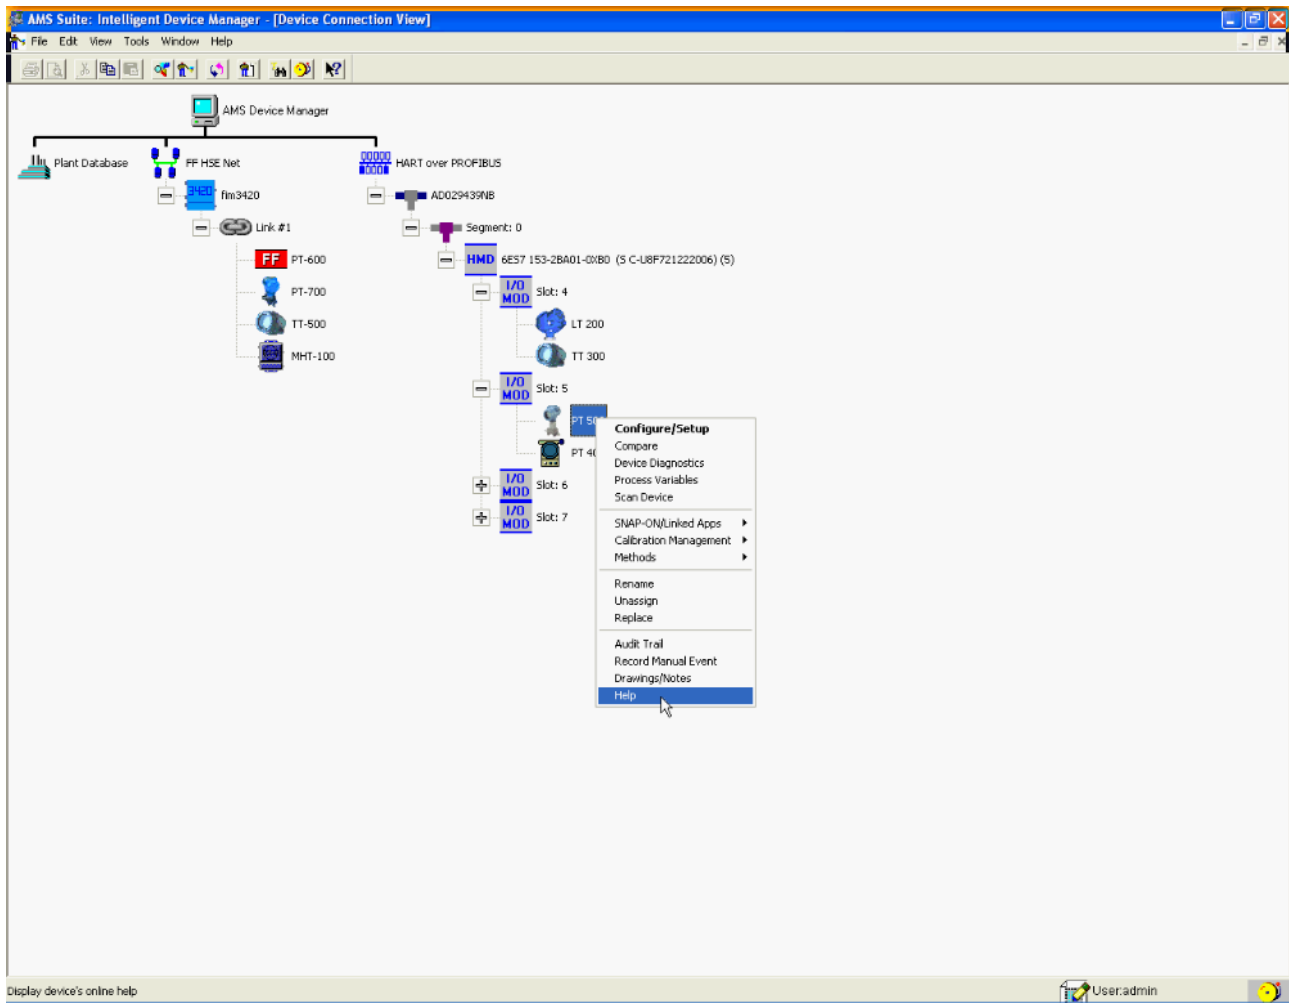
AMS Suite: Intelligent Device Manager - [Device Connection View]

File Edit View Tools Window Help

AMS Device Manager

Plant Database

FF HSE Net

HART over PROFIBUS

fim3420

Link #1

FF PT-600

PT-700

TT-500

MHT-100

AD029439NB

Segment: 0

HMD 6ES7 153-2BA01-0XB0 (S C-U8F721222006) (5)

I/O MOD Slot: 4

LT 200

TT 300

I/O MOD Slot: 5

PT 5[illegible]

PT 4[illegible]

I/O MOD Slot: 6

I/O MOD Slot: 7

Configure/Setup
Compare
Device Diagnostics
Process Variables
Scan Device

SNAP-ON/Linked Apps
Calibration Management
Methods

Rename
Unassign
Replace

Audit Trail
Record Manual Event
Drawings/Notes
Help

Display device's online help

User:admin